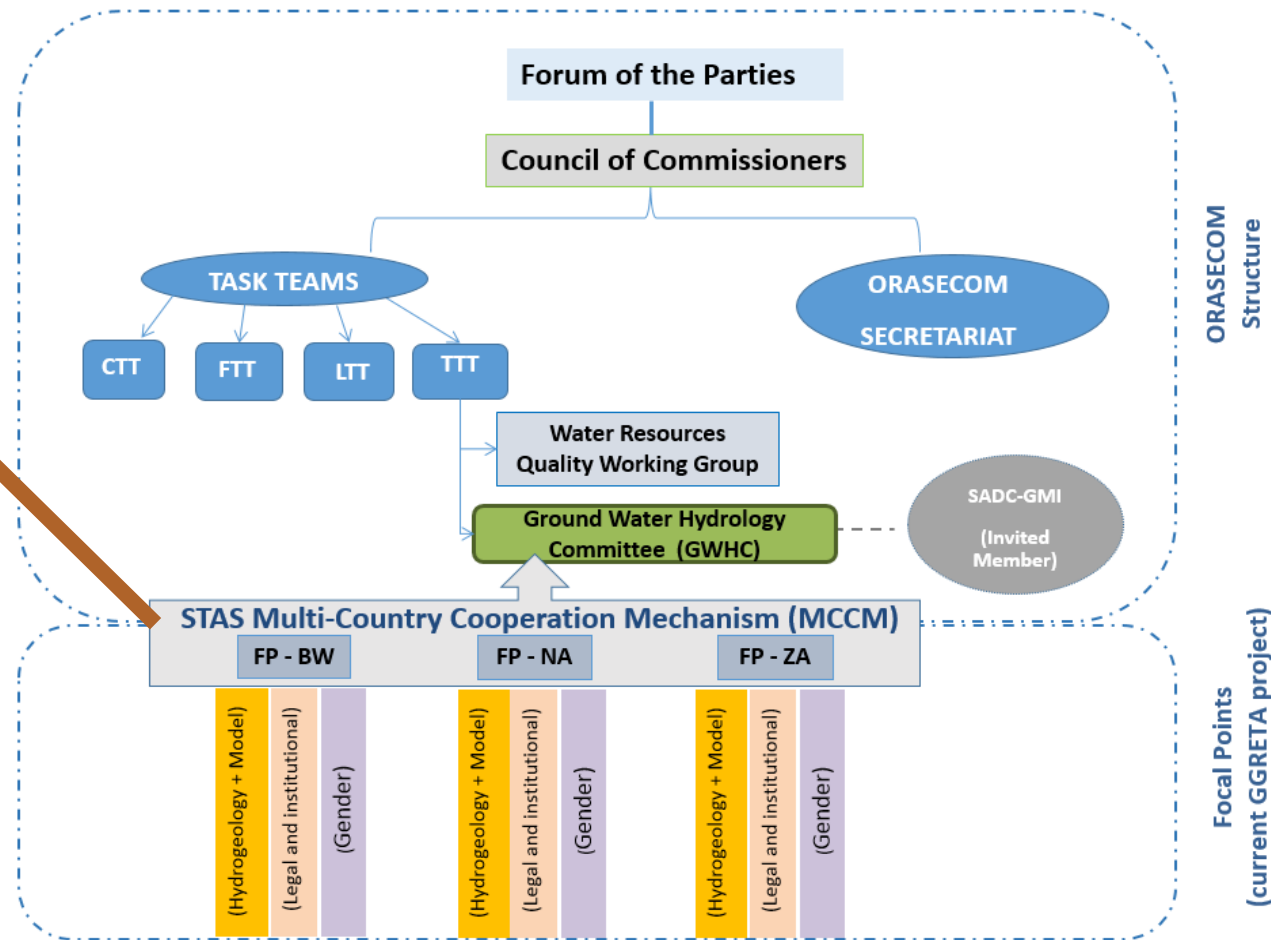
Forum of the Parties

Council of Commissioners

TASK TEAMS

ORASECOM SECRETARIAT

CTT

FTT

LTT

TTT

Water Resources Quality Working Group

Ground Water Hydrology Committee (GWHC)

SADC-GMI (Invited Member)

ORASECOM Structure

STAS Multi-Country Cooperation Mechanism (MCCM)

FP - BW

FP - NA

FP - ZA

(Hydrogeology + Model)

(Legal and institutional)

(Gender)

(Hydrogeology + Model)

(Legal and institutional)

(Gender)

(Hydrogeology + Model)

(Legal and institutional)

(Gender)

Focal Points (current GGRETA project)